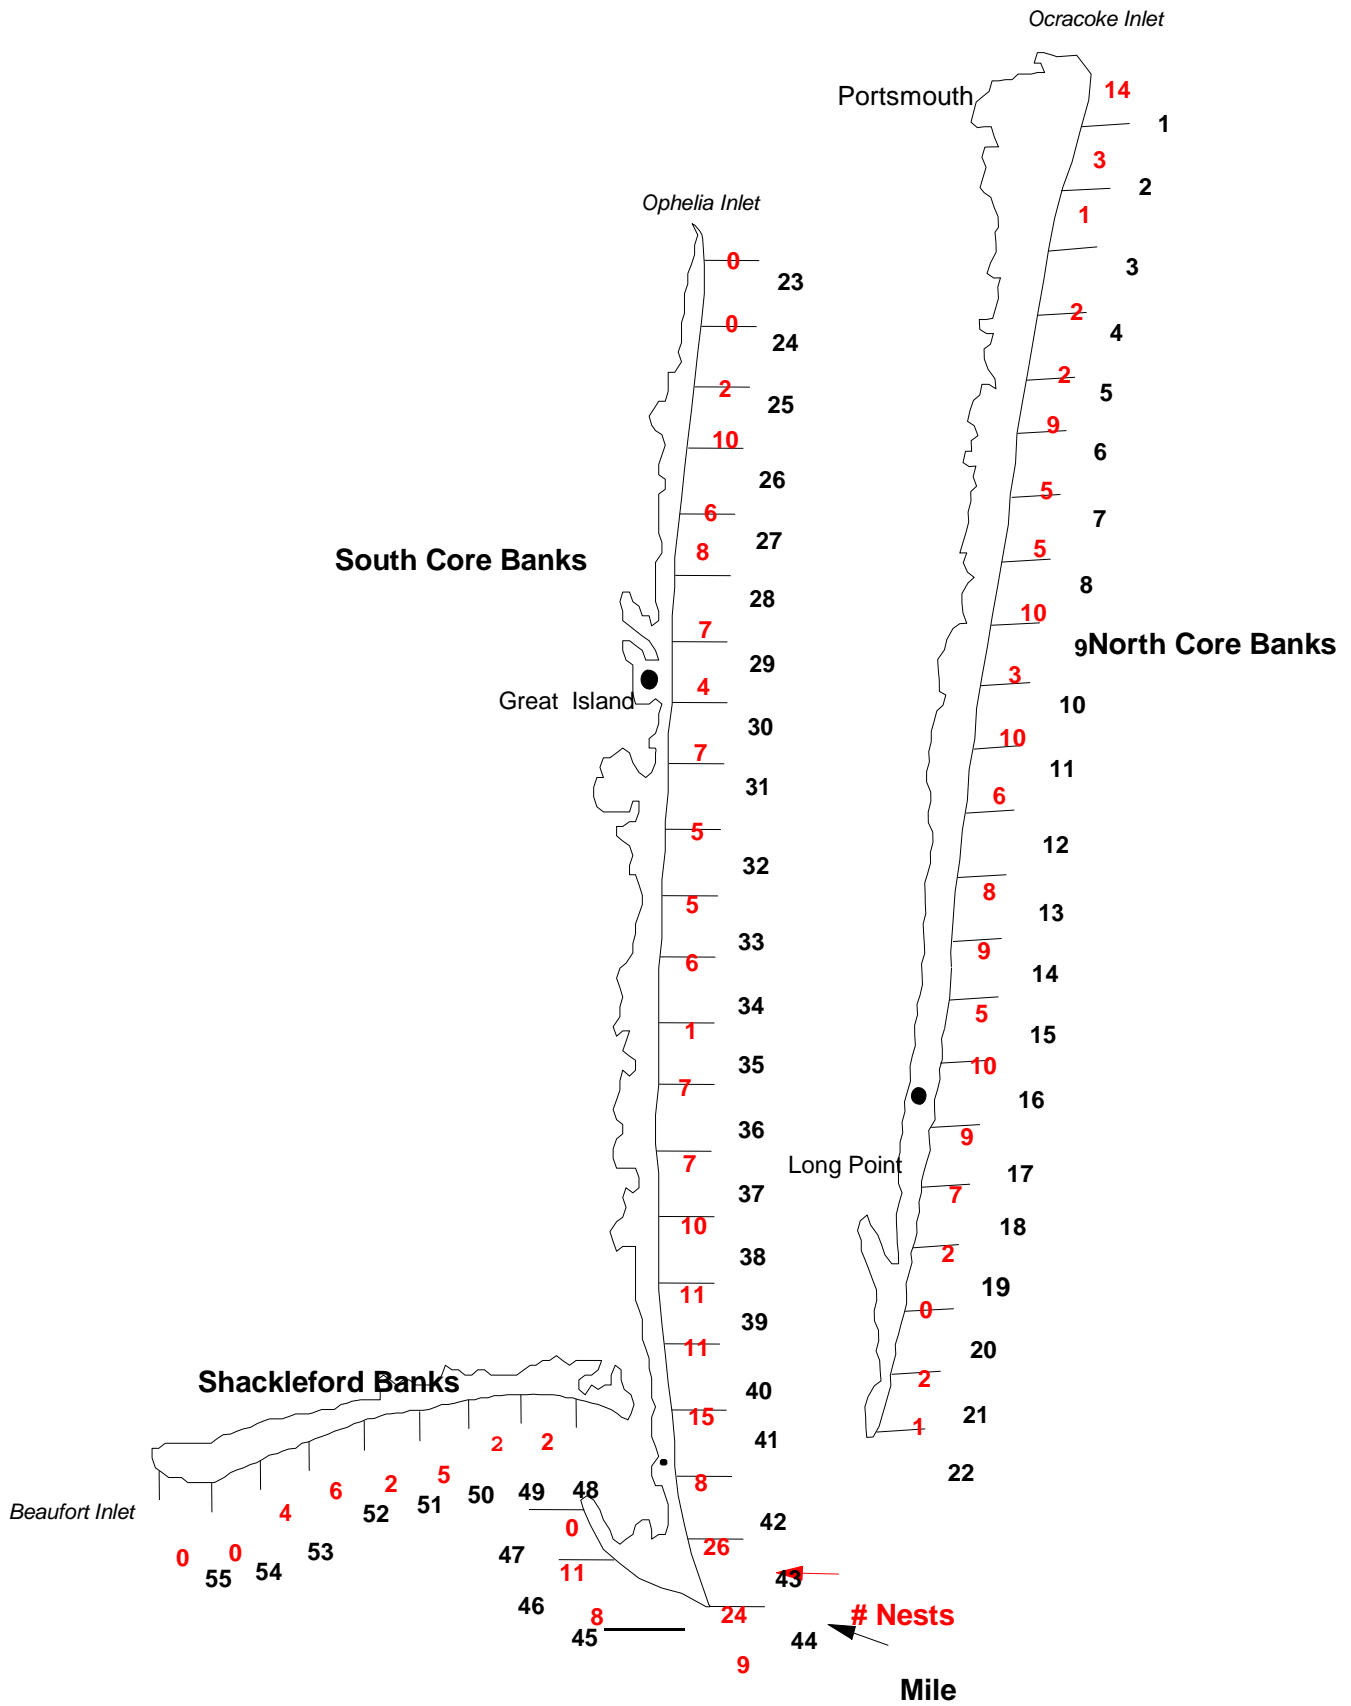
Ocracoke Inlet

Portsmouth

14
1
3
2
1
3
2
4
2
5
9
6
5
7
5
8
10
9North Core Banks
3
10
10
11
6
12
8
13
9
14
5
15
10
16
9
Long Point
17
7
18
2
19
0
20
2
21
1
22

Ophelia Inlet

0
23
0
24
2
25
10
26
6
27
8
28

South Core Banks

7
29
4
Great Island
30
7
31
5
32
5
33
6
34
1
35
7
36
7
37
10
38
11
39
11
40
15
41
8
42
26
43
24
44
9

Shackleford Banks

Beaufort Inlet

2 2
4 6 2 5
52 51 50 49 48
0
0 0 55 54 53 47
11
46
8
45

# Nests

Mile